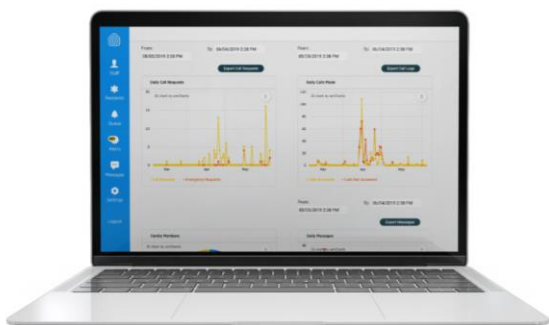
From: 08/03/2019 3:38 PM
To: 06/04/2019 3:38 PM
Export Call Requests

Daily Call Requests

From: 08/03/2019 3:38 PM
To: 06/04/2019 3:38 PM
Export Call Logs

Daily Calls Made

From:
To: 06/04/2019 3:38 PM
Export Messages

Daily Members

Daily Messages

Staff
Residents
Groups
Alerts
Messages
Settings
Logout